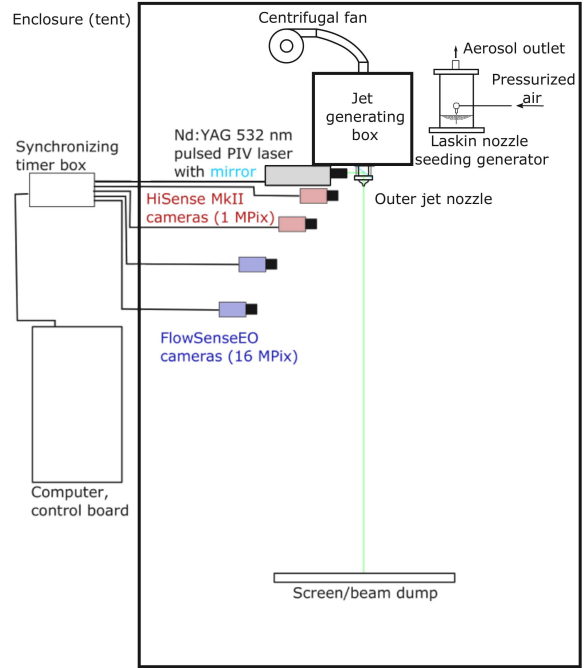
Enclosure (tent)

Centrifugal fan

Aerosol outlet

Pressurized air

Jet generating box

Laskin nozzle seeding generator

Synchronizing timer box

Nd:YAG 532 nm pulsed PIV laser with mirror

HiSense MkII cameras (1 MPix)

Outer jet nozzle

FlowSenseEO cameras (16 MPix)

Computer, control board

Screen/beam dump